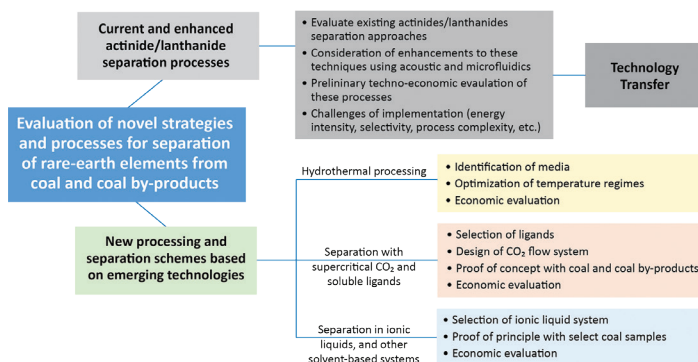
Current and enhanced actinide/lanthanide separation processes

• Evaluate existing actinides/lanthanides separation approaches
• Consideration of enhancements to these techniques using acoustic and microfluidics
• Preliminary techno-economic evaluation of these processes
• Challenges of implementation (energy intensity, selectivity, process complexity, etc.)

Technology Transfer

Evaluation of novel strategies and processes for separation of rare-earth elements from coal and coal by-products

New processing and separation schemes based on emerging technologies

Hydrothermal processing

• Identification of media
• Optimization of temperature regimes
• Economic evaluation

Separation with supercritical $CO_2$ and soluble ligands

• Selection of ligands
• Design of $CO_2$ flow system
• Proof of concept with coal and coal by-products
• Economic evaluation

Separation in ionic liquids, and other solvent-based systems

• Selection of ionic liquid system
• Proof of principle with select coal samples
• Economic evaluation